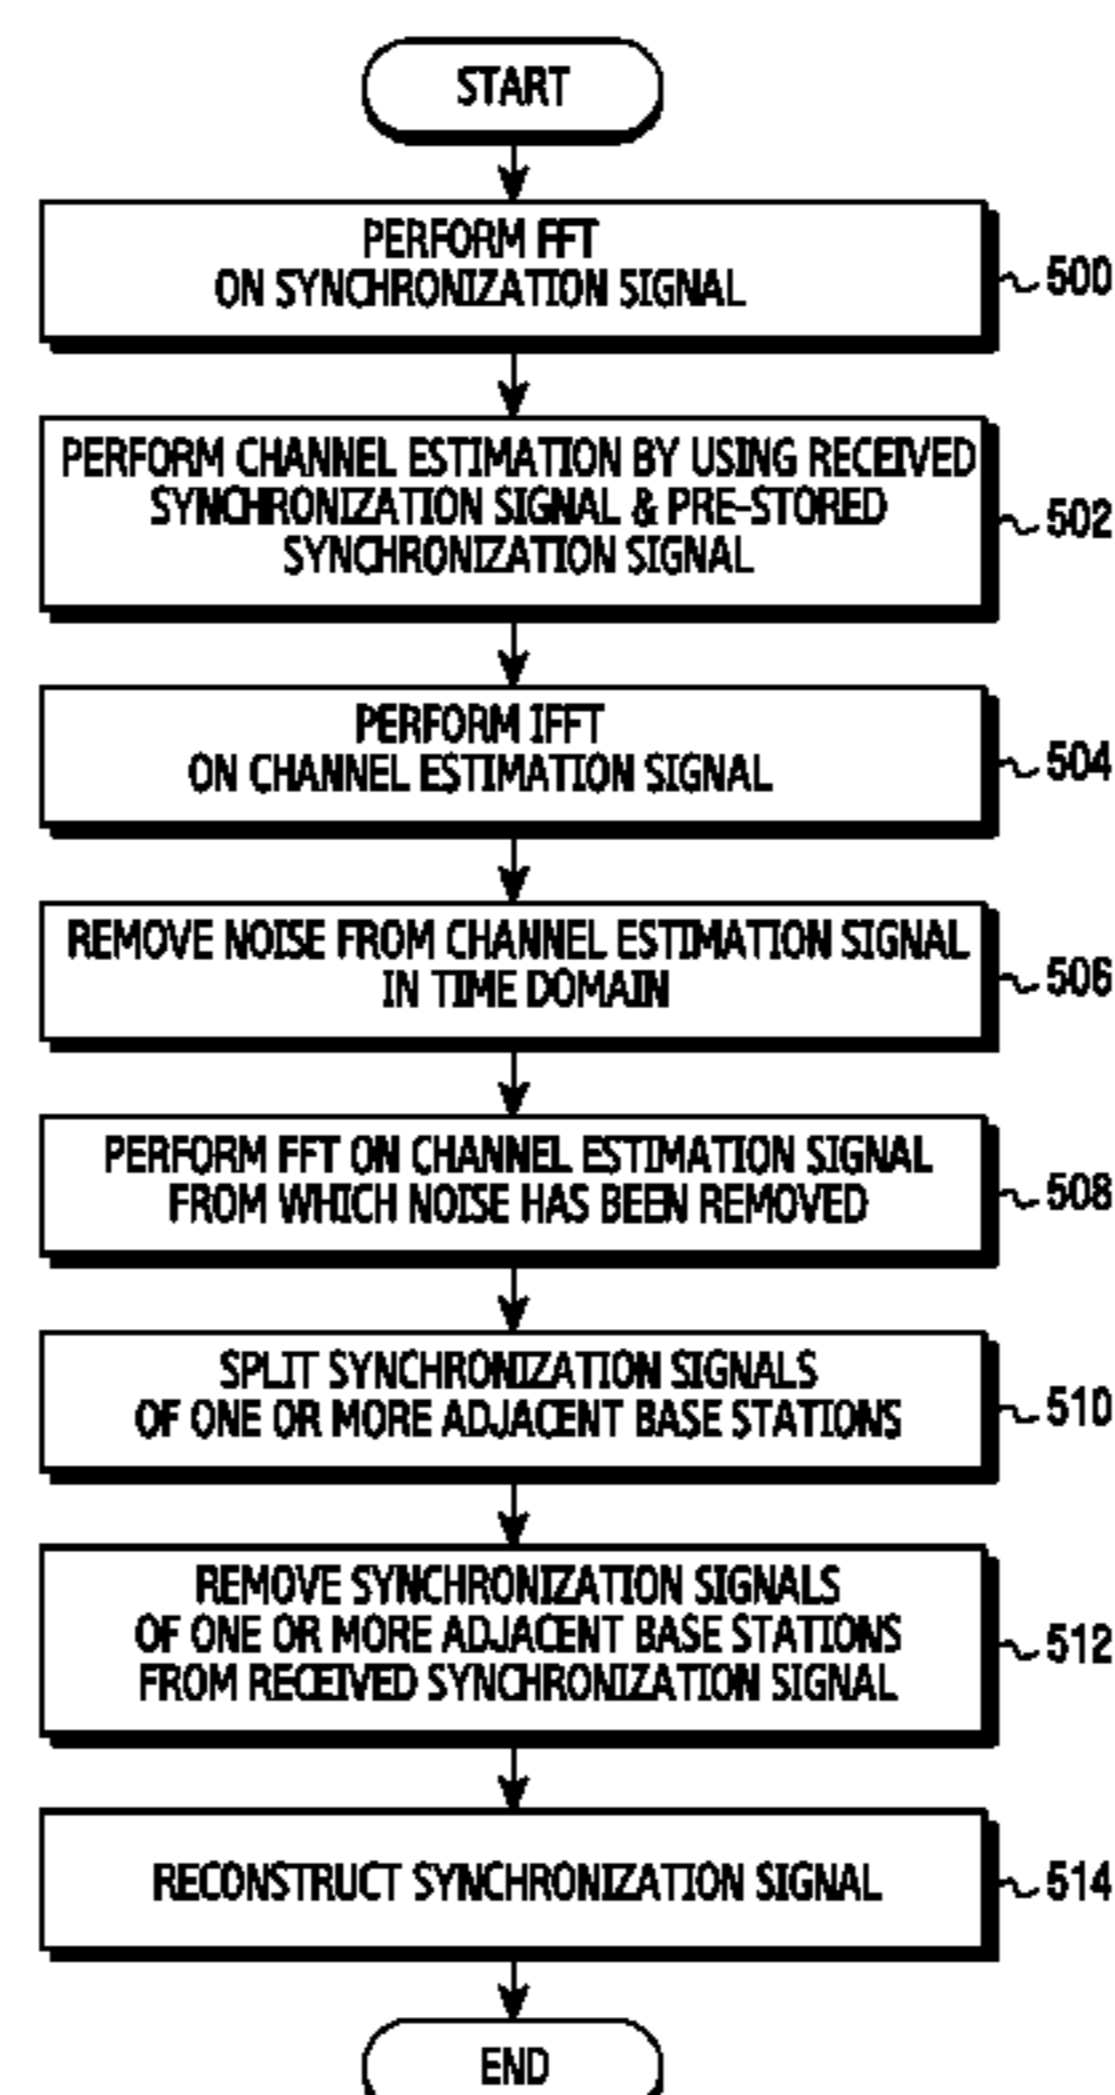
START

PERFORM FFT ON SYNCHRONIZATION SIGNAL

500

PERFORM CHANNEL ESTIMATION BY USING RECEIVED SYNCHRONIZATION SIGNAL & PRE-STORED SYNCHRONIZATION SIGNAL

502

PERFORM IFFT ON CHANNEL ESTIMATION SIGNAL

504

REMOVE NOISE FROM CHANNEL ESTIMATION SIGNAL IN TIME DOMAIN

506

PERFORM FFT ON CHANNEL ESTIMATION SIGNAL FROM WHICH NOISE HAS BEEN REMOVED

508

SPLIT SYNCHRONIZATION SIGNALS OF ONE OR MORE ADJACENT BASE STATIONS

510

REMOVE SYNCHRONIZATION SIGNALS OF ONE OR MORE ADJACENT BASE STATIONS FROM RECEIVED SYNCHRONIZATION SIGNAL

512

RECONSTRUCT SYNCHRONIZATION SIGNAL

514

END